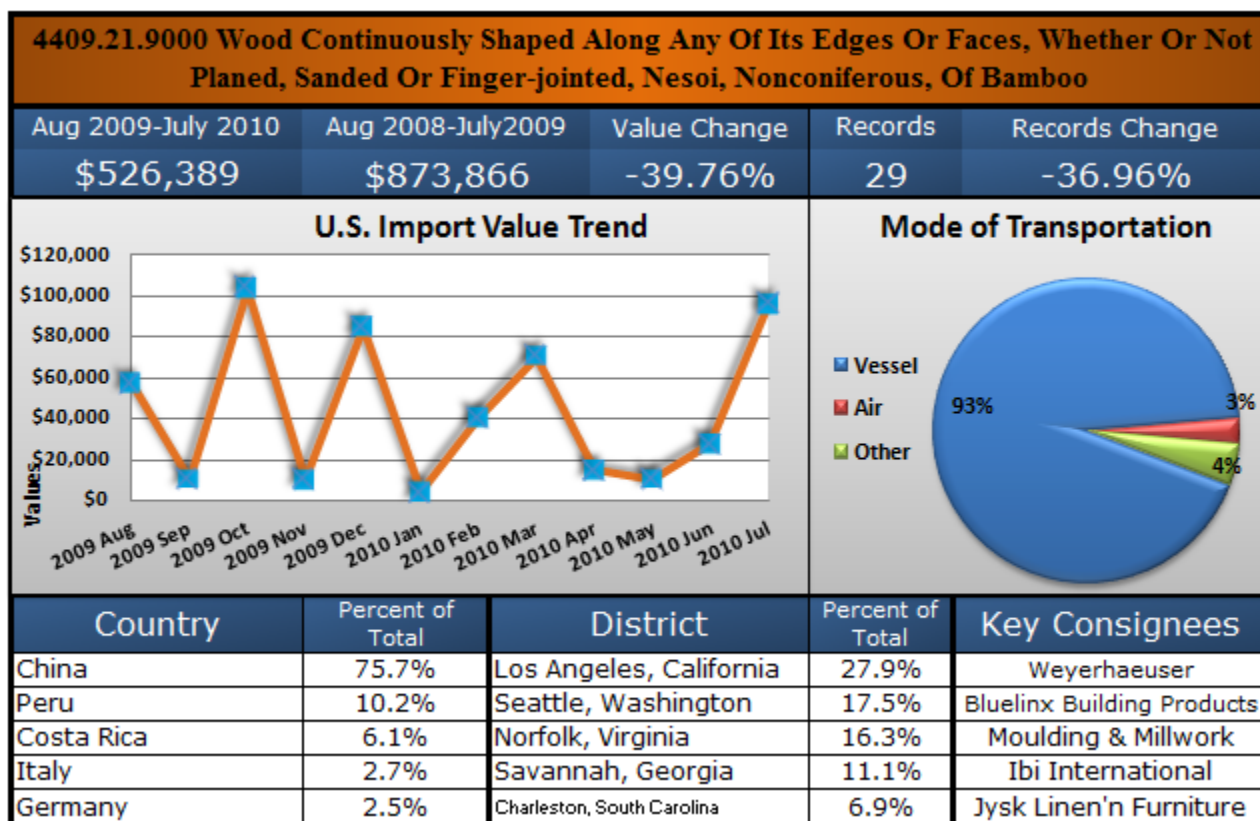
4409.21.9000 Wood Continuously Shaped Along Any Of Its Edges Or Faces, Whether Or Not Planed, Sanded Or Finger-jointed, Nesoi, Nonconiferous, Of Bamboo

| Aug 2009-July 2010 | Aug 2008-July2009 | Value Change | Records | Records Change |
|---|---|---|---|---|
| $526,389 | $873,866 | -39.76% | 29 | -36.96% |

U.S. Import Value Trend

$120,000
$100,000
$80,000
$60,000
$40,000
$20,000
$0

Values

2009 Aug
2009 Sep
2009 Oct
2009 Nov
2009 Dec
2010 Jan
2010 Feb
2010 Mar
2010 Apr
2010 May
2010 Jun
2010 Jul

Mode of Transportation

Vessel
Air
Other

93%
3%
4%

| Country | Percent of Total | District | Percent of Total | Key Consignees |
|---|---|---|---|---|
| China | 75.7% | Los Angeles, California | 27.9% | Weyerhaeuser |
| Peru | 10.2% | Seattle, Washington | 17.5% | Bluelinx Building Products |
| Costa Rica | 6.1% | Norfolk, Virginia | 16.3% | Moulding & Millwork |
| Italy | 2.7% | Savannah, Georgia | 11.1% | Ibi International |
| Germany | 2.5% | Charleston, South Carolina | 6.9% | Jysk Linen'n Furniture |